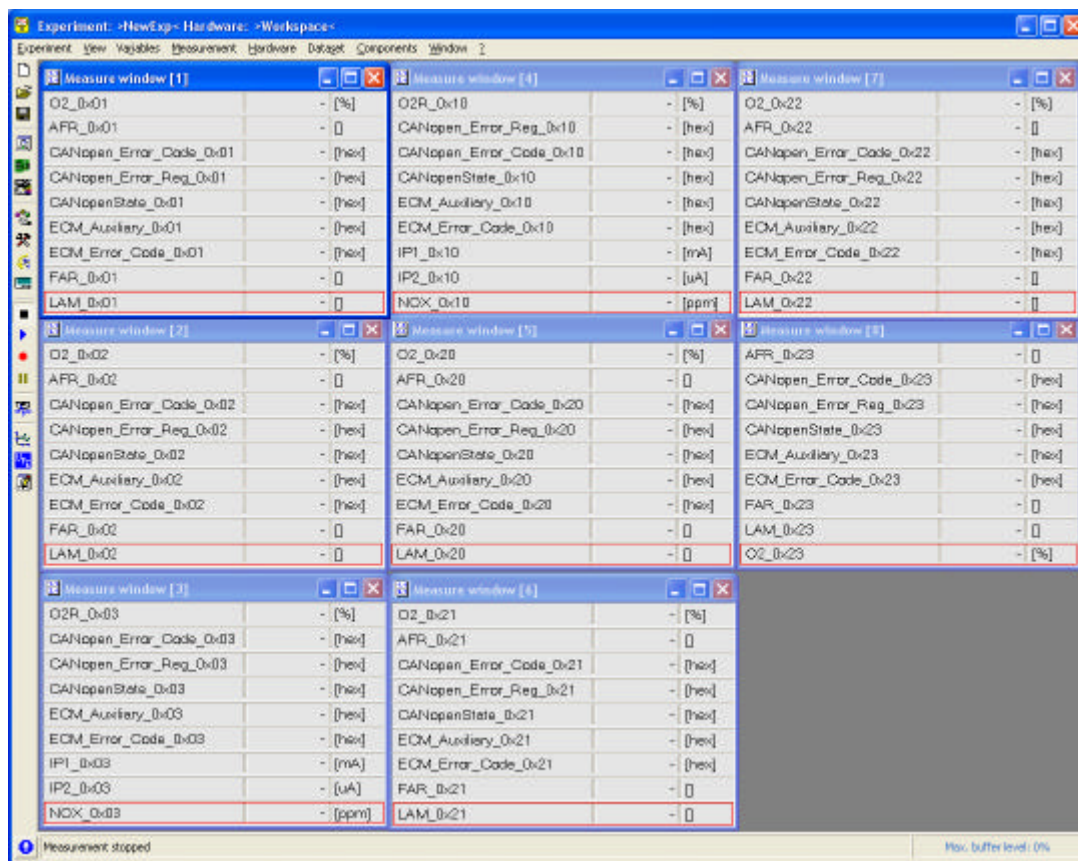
Experiment: >NewExp< Hardware: >Workspace<

Experiment View Variables Measurement Hardware Dataset Components Window ?

Measure window [1]

| | | |
|---|---|---|
| O2_0x01 | - | [%] |
| AFR_0x01 | - | [] |
| CANopen_Error_Code_0x01 | - | [hex] |
| CANopen_Error_Reg_0x01 | - | [hex] |
| CANopenState_0x01 | - | [hex] |
| ECM_Auxiliary_0x01 | - | [hex] |
| ECM_Error_Code_0x01 | - | [hex] |
| FAR_0x01 | - | [] |
| LAM_0x01 | - | [] |

Measure window [4]

| | | |
|---|---|---|
| O2R_0x10 | - | [%] |
| CANopen_Error_Reg_0x10 | - | [hex] |
| CANopen_Error_Code_0x10 | - | [hex] |
| CANopenState_0x10 | - | [hex] |
| ECM_Auxiliary_0x10 | - | [hex] |
| ECM_Error_Code_0x10 | - | [hex] |
| IP1_0x10 | - | [mA] |
| IP2_0x10 | - | [uA] |
| NOX_0x10 | - | [ppm] |

Measure window [7]

| | | |
|---|---|---|
| O2_0x22 | - | [%] |
| AFR_0x22 | - | [] |
| CANopen_Error_Code_0x22 | - | [hex] |
| CANopen_Error_Reg_0x22 | - | [hex] |
| CANopenState_0x22 | - | [hex] |
| ECM_Auxiliary_0x22 | - | [hex] |
| ECM_Error_Code_0x22 | - | [hex] |
| FAR_0x22 | - | [] |
| LAM_0x22 | - | [] |

Measure window [2]

| | | |
|---|---|---|
| O2_0x02 | - | [%] |
| AFR_0x02 | - | [] |
| CANopen_Error_Code_0x02 | - | [hex] |
| CANopen_Error_Reg_0x02 | - | [hex] |
| CANopenState_0x02 | - | [hex] |
| ECM_Auxiliary_0x02 | - | [hex] |
| ECM_Error_Code_0x02 | - | [hex] |
| FAR_0x02 | - | [] |
| LAM_0x02 | - | [] |

Measure window [5]

| | | |
|---|---|---|
| O2_0x20 | - | [%] |
| AFR_0x20 | - | [] |
| CANopen_Error_Code_0x20 | - | [hex] |
| CANopen_Error_Reg_0x20 | - | [hex] |
| CANopenState_0x20 | - | [hex] |
| ECM_Auxiliary_0x20 | - | [hex] |
| ECM_Error_Code_0x20 | - | [hex] |
| FAR_0x20 | - | [] |
| LAM_0x20 | - | [] |

Measure window [8]

| | | |
|---|---|---|
| AFR_0x23 | - | [] |
| CANopen_Error_Code_0x23 | - | [hex] |
| CANopen_Error_Reg_0x23 | - | [hex] |
| CANopenState_0x23 | - | [hex] |
| ECM_Auxiliary_0x23 | - | [hex] |
| ECM_Error_Code_0x23 | - | [hex] |
| FAR_0x23 | - | [] |
| LAM_0x23 | - | [] |
| O2_0x23 | - | [%] |

Measure window [3]

| | | |
|---|---|---|
| O2R_0x03 | - | [%] |
| CANopen_Error_Code_0x03 | - | [hex] |
| CANopen_Error_Reg_0x03 | - | [hex] |
| CANopenState_0x03 | - | [hex] |
| ECM_Auxiliary_0x03 | - | [hex] |
| ECM_Error_Code_0x03 | - | [hex] |
| IP1_0x03 | - | [mA] |
| IP2_0x03 | - | [uA] |
| NOX_0x03 | - | [ppm] |

Measure window [6]

| | | |
|---|---|---|
| O2_0x21 | - | [%] |
| AFR_0x21 | - | [] |
| CANopen_Error_Code_0x21 | - | [hex] |
| CANopen_Error_Reg_0x21 | - | [hex] |
| CANopenState_0x21 | - | [hex] |
| ECM_Auxiliary_0x21 | - | [hex] |
| ECM_Error_Code_0x21 | - | [hex] |
| FAR_0x21 | - | [] |
| LAM_0x21 | - | [] |

Measurement stopped

Max. buffer level: 0%